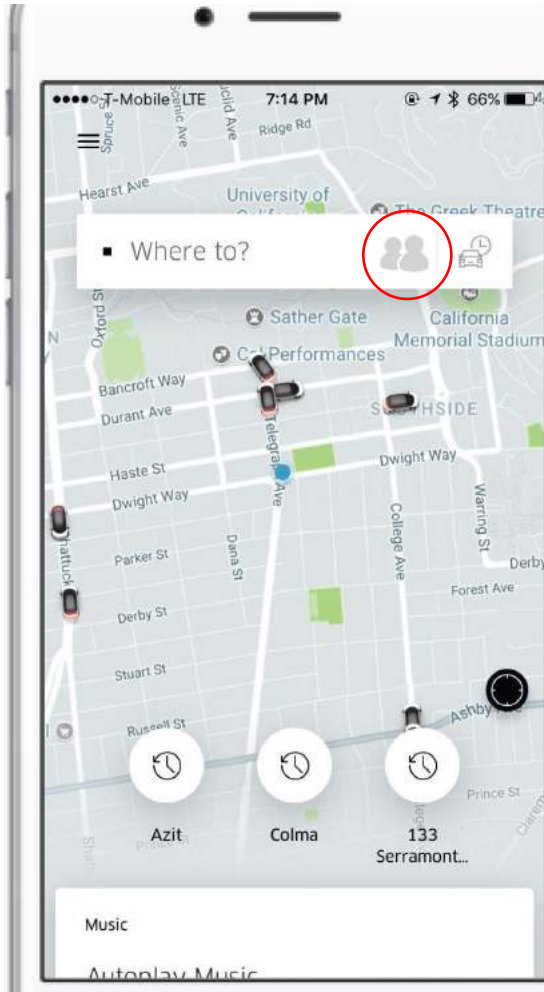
●●●●○ T-Mobile LTE 7:14 PM 66%

Spruce
Scenic Ave
Euclid Ave
Ridge Rd
Hearst Ave
University of California
The Greek Theatre

Where to?

Oxford St
Sather Gate
California Memorial Stadium
Cal Performances
Bancroft Way
Durant Ave
SOUTHSIDE
Telegraph Ave
Haste St
Dwight Way
Dwight Way
Warring St
Shattuck
Parker St
Dana St
College Ave
Derby
Forest Ave
Derby St
Stuart St
Russell St
Ashby
Prince St

Azit
Colma
133 Serramont...

Music
Autoplay Music